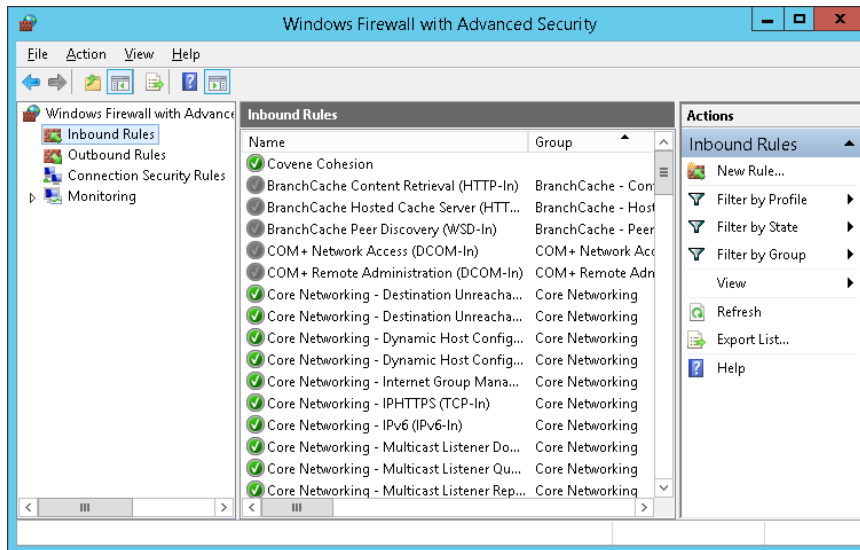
Windows Firewall with Advanced Security

File Action View Help

Windows Firewall with Advance
Inbound Rules
Outbound Rules
Connection Security Rules
Monitoring

Inbound Rules

| Name | Group |
|---|---|
| Covene Cohesion | |
| BranchCache Content Retrieval (HTTP-In) | BranchCache - Con |
| BranchCache Hosted Cache Server (HTT... | BranchCache - Host |
| BranchCache Peer Discovery (WSD-In) | BranchCache - Peer |
| COM+ Network Access (DCOM-In) | COM+ Network Acc |
| COM+ Remote Administration (DCOM-In) | COM+ Remote Adm |
| Core Networking - Destination Unreacha... | Core Networking |
| Core Networking - Destination Unreacha... | Core Networking |
| Core Networking - Dynamic Host Config... | Core Networking |
| Core Networking - Dynamic Host Config... | Core Networking |
| Core Networking - Internet Group Mana... | Core Networking |
| Core Networking - IPHTTPS (TCP-In) | Core Networking |
| Core Networking - IPv6 (IPv6-In) | Core Networking |
| Core Networking - Multicast Listener Do... | Core Networking |
| Core Networking - Multicast Listener Qu... | Core Networking |
| Core Networking - Multicast Listener Rep... | Core Networking |

Actions
Inbound Rules
New Rule...
Filter by Profile
Filter by State
Filter by Group
View
Refresh
Export List...
Help